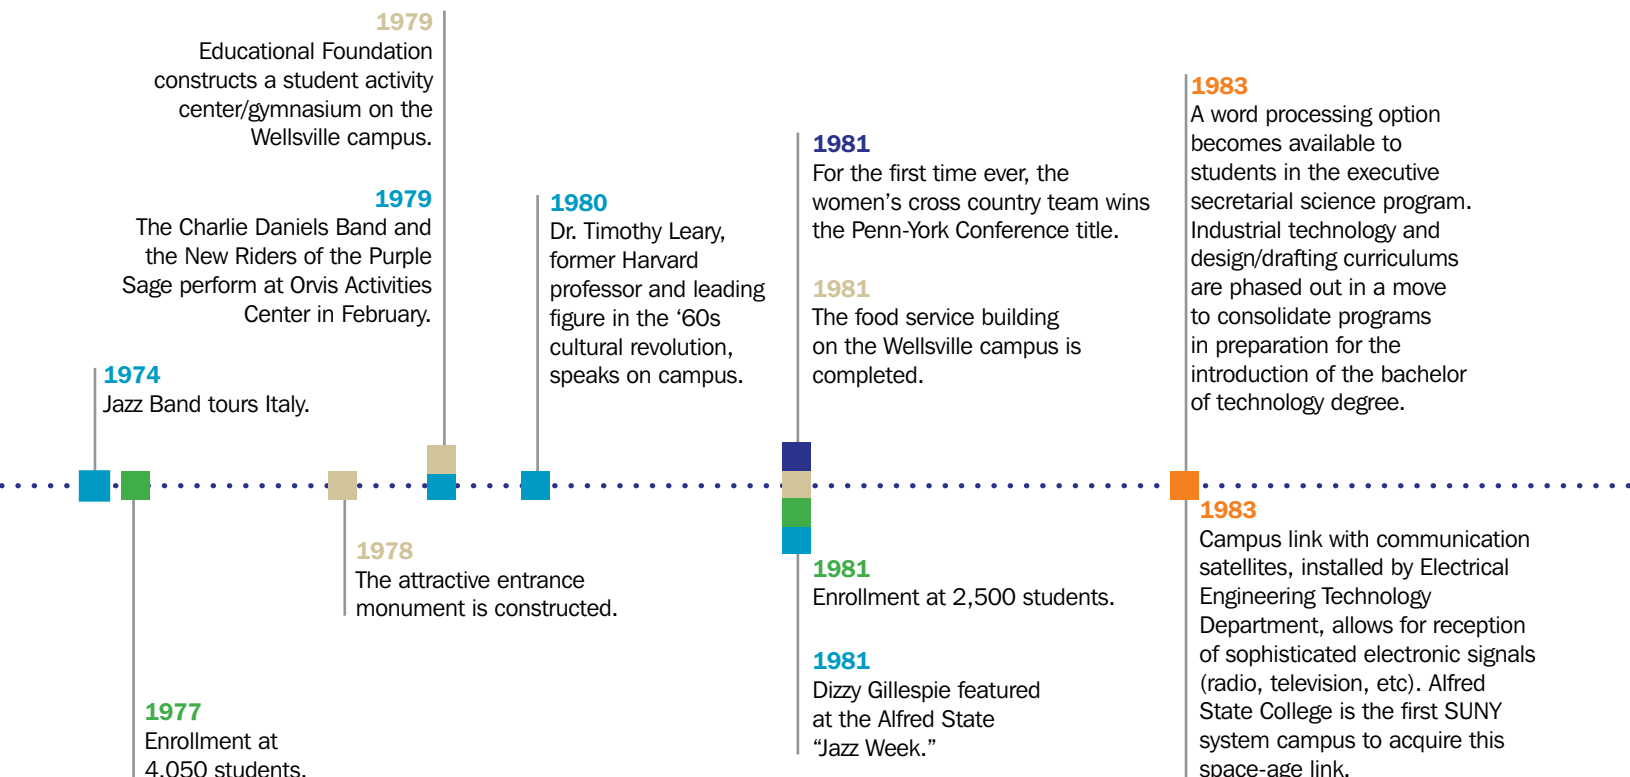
1979
Educational Foundation constructs a student activity center/gymnasium on the Wellsville campus.

1979
The Charlie Daniels Band and the New Riders of the Purple Sage perform at Orvis Activities Center in February.

1974
Jazz Band tours Italy.

1980
Dr. Timothy Leary, former Harvard professor and leading figure in the '60s cultural revolution, speaks on campus.

1981
For the first time ever, the women's cross country team wins the Penn-York Conference title.

1981
The food service building on the Wellsville campus is completed.

1983
A word processing option becomes available to students in the executive secretarial science program. Industrial technology and design/drafting curriculums are phased out in a move to consolidate programs in preparation for the introduction of the bachelor of technology degree.

1978
The attractive entrance monument is constructed.

1981
Enrollment at 2,500 students.

1981
Dizzy Gillespie featured at the Alfred State "Jazz Week."

1983
Campus link with communication satellites, installed by Electrical Engineering Technology Department, allows for reception of sophisticated electronic signals (radio, television, etc). Alfred State College is the first SUNY system campus to acquire this space-age link.

1977
Enrollment at 4,050 students.